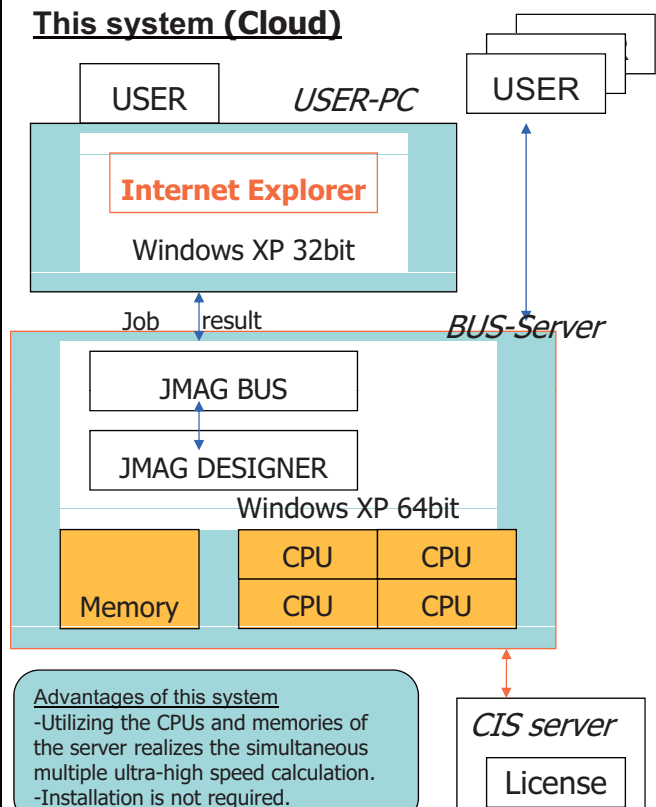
This system (Cloud)

USER

USER-PC

USER

Internet Explorer

Windows XP 32bit

Job

result

BUS-Server

JMAG BUS

JMAG DESIGNER

Windows XP 64bit

Memory

| CPU | CPU |
|---|---|
| CPU | CPU |

Advantages of this system
-Utilizing the CPUs and memories of the server realizes the simultaneous multiple ultra-high speed calculation.
-Installation is not required.

CIS server

License